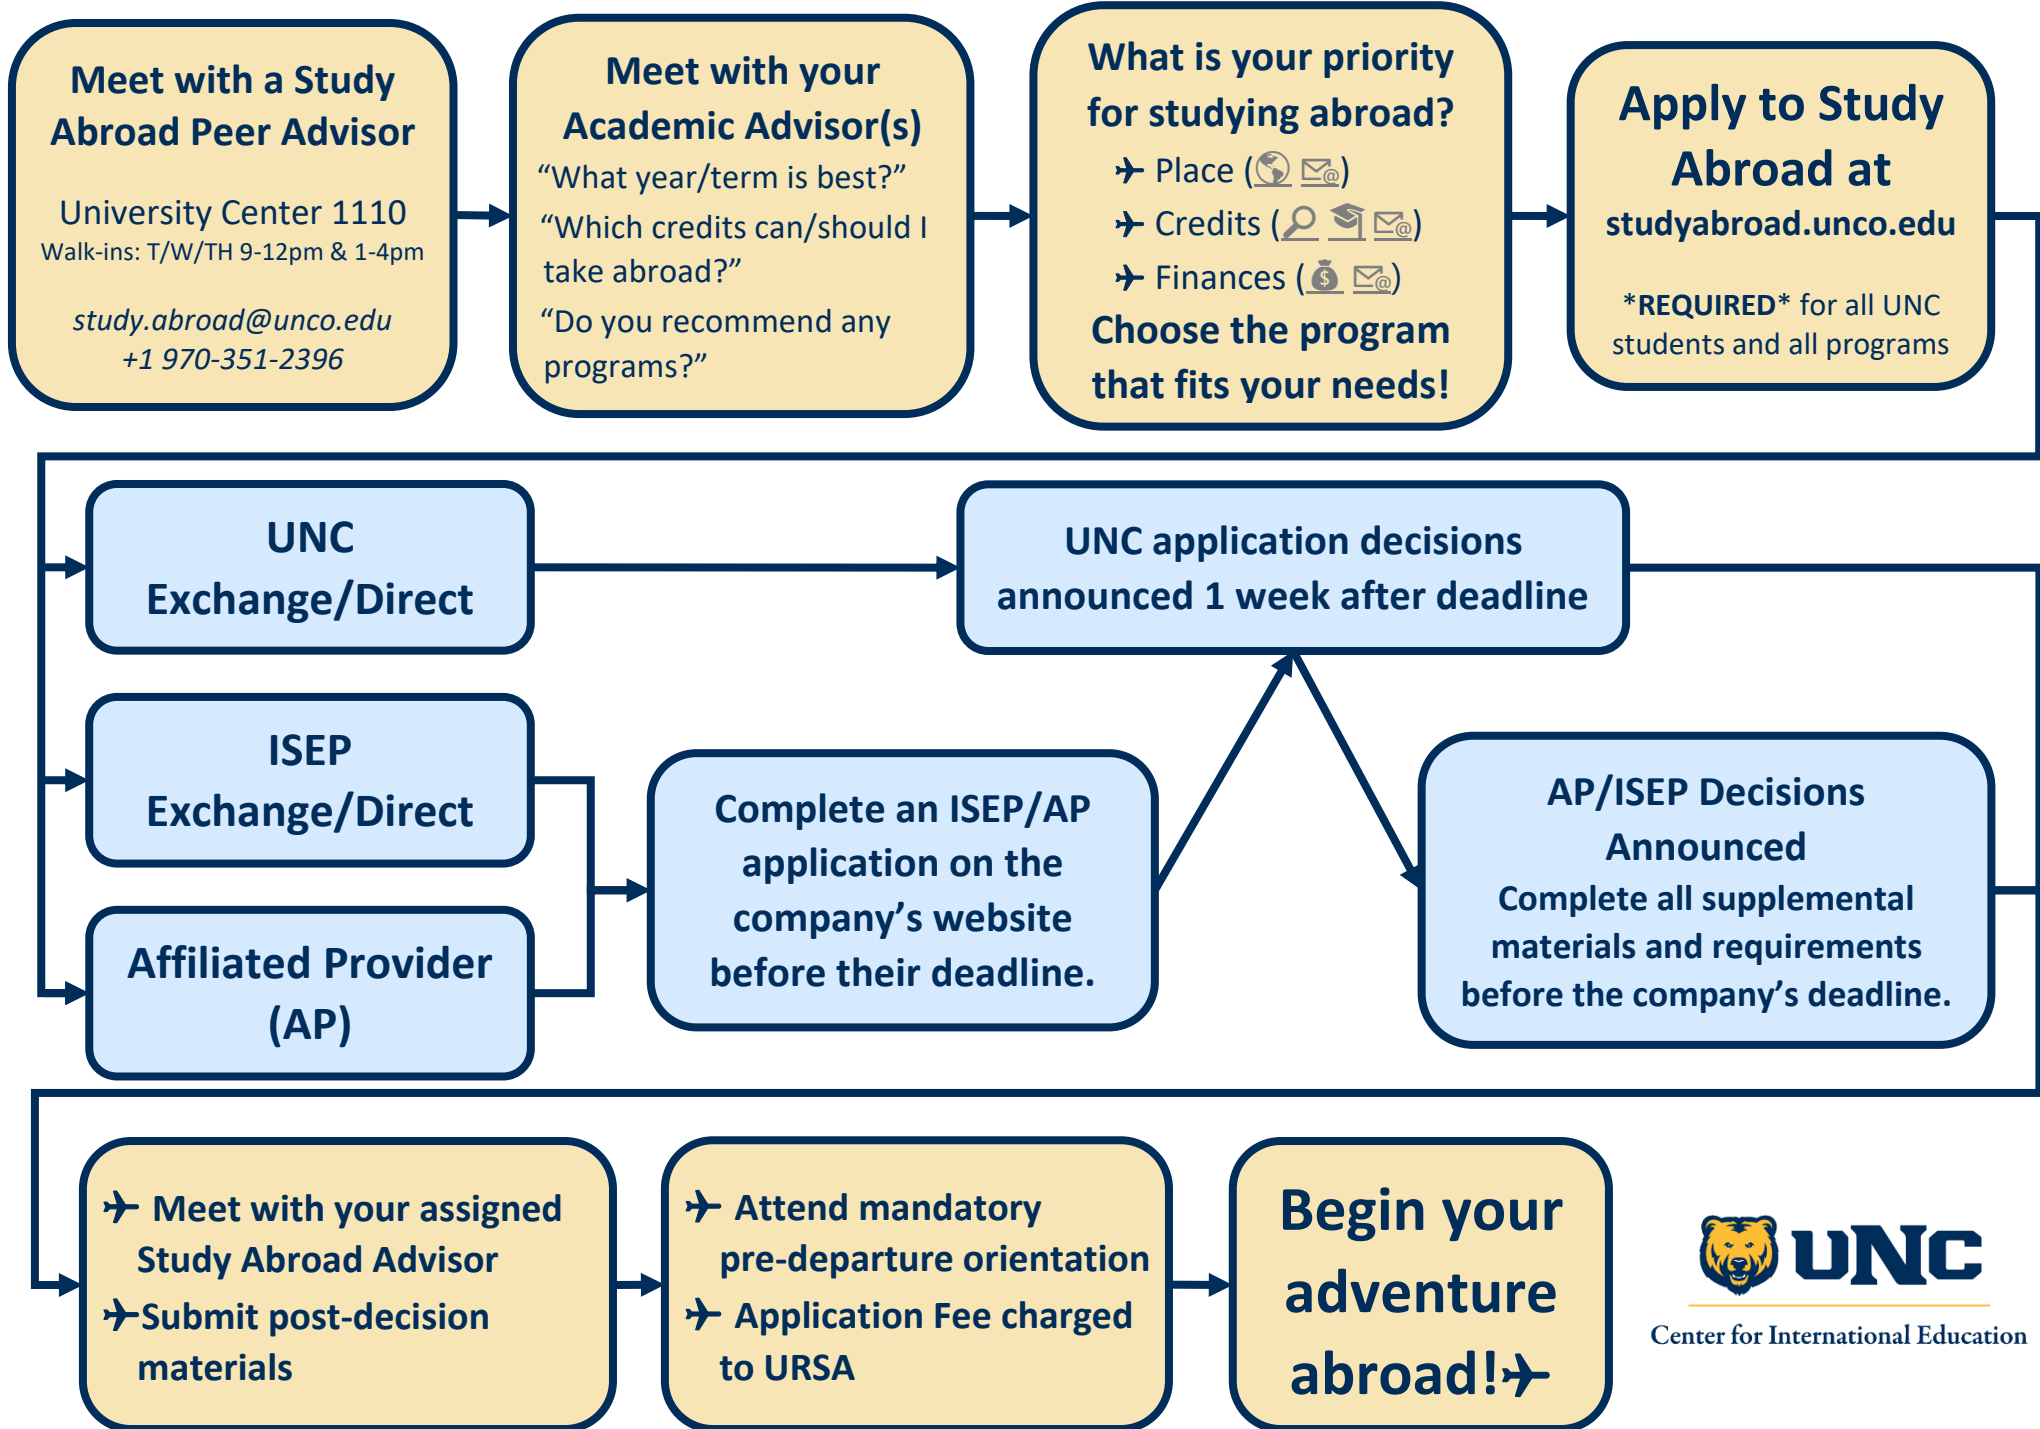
Meet with a Study Abroad Peer Advisor

University Center 1110
Walk-ins: T/W/TH 9-12pm & 1-4pm

study.abroad@unco.edu
+1 970-351-2396

Meet with your Academic Advisor(s)
"What year/term is best?"
"Which credits can/should I take abroad?"
"Do you recommend any programs?"

What is your priority for studying abroad?
✈ Place ( )
✈ Credits ( )
✈ Finances ( )
Choose the program that fits your needs!

Apply to Study Abroad at
studyabroad.unco.edu

*REQUIRED* for all UNC students and all programs

UNC Exchange/Direct

UNC application decisions announced 1 week after deadline

ISEP Exchange/Direct

Affiliated Provider (AP)

Complete an ISEP/AP application on the company's website before their deadline.

AP/ISEP Decisions Announced
Complete all supplemental materials and requirements before the company's deadline.

✈ Meet with your assigned Study Abroad Advisor
✈Submit post-decision materials

✈ Attend mandatory pre-departure orientation
✈ Application Fee charged to URSA

Begin your adventure abroad!✈

UNC
Center for International Education